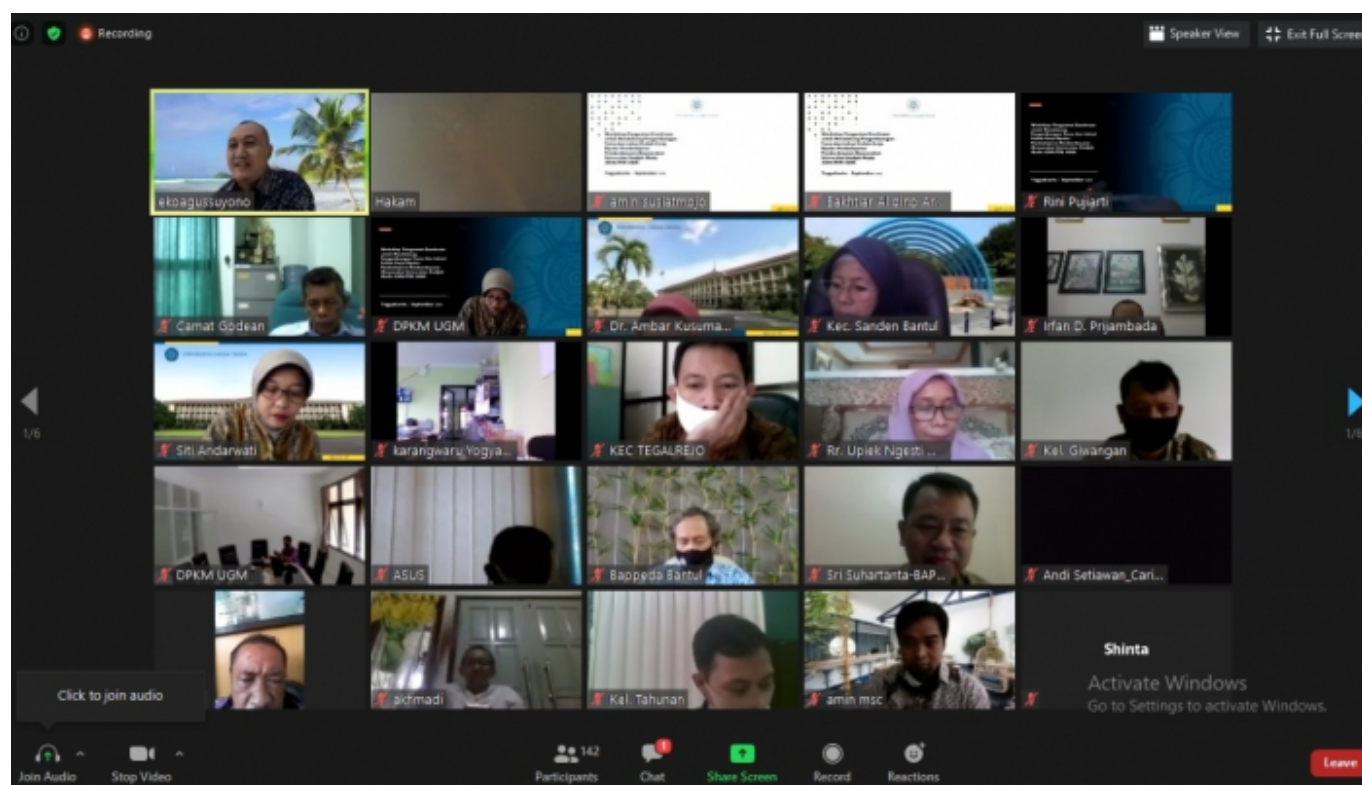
Recording

Speaker View

Exit Full Scree

1/6

1/6

ekoagussuyono

Hakam

amin susiatmojo

Bakhtiar Aldino Ar...

Rini Pujiarti

Camat Godean

DPKM UGM

Dr. Ambar Kusuma...

Kec. Sanden Bantul

Irfan D. Prijambada

Siti Andarwati

karangwaru Yogya...

KEC TEGALREJO

Rr. Upiek Ngesti ...

Kel. Giwangan

DPKM UGM

ASUS

Bappeda Bantul

Sri Suhartanta-BAP...

Andi Setiawan_Cari...

achmadi

Kel. Tahunan

amin msc

Shinta

Activate Windows
Go to Settings to activate Windows.

Click to join audio

Join Audio

Stop Video

142

Participants

Chat

Share Screen

Record

Reactions

Leave